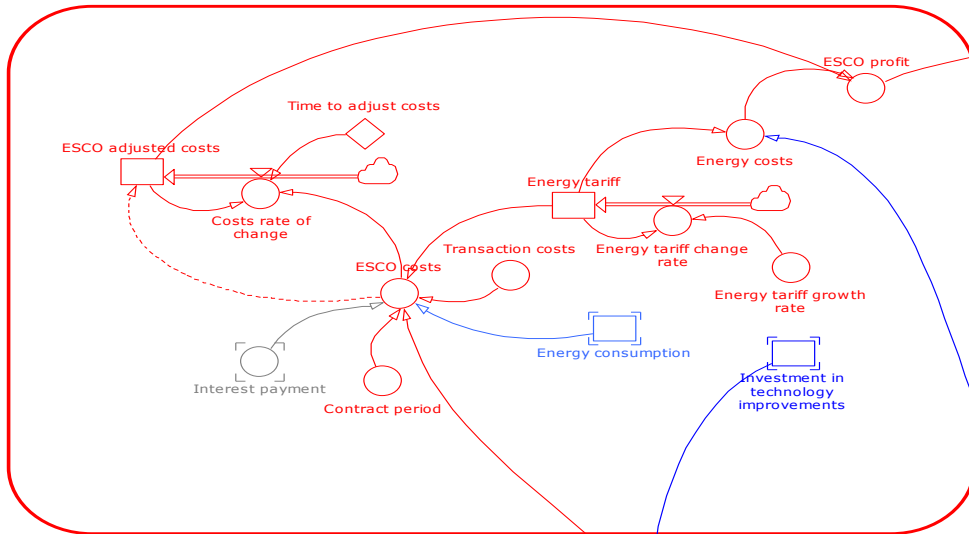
ESCO profit

Time to adjust costs

ESCO adjusted costs

Energy costs

Energy tariff

Costs rate of change

Transaction costs

Energy tariff change rate

ESCO costs

Energy tariff growth rate

Energy consumption

Investment in technology improvements

Interest payment

Contract period